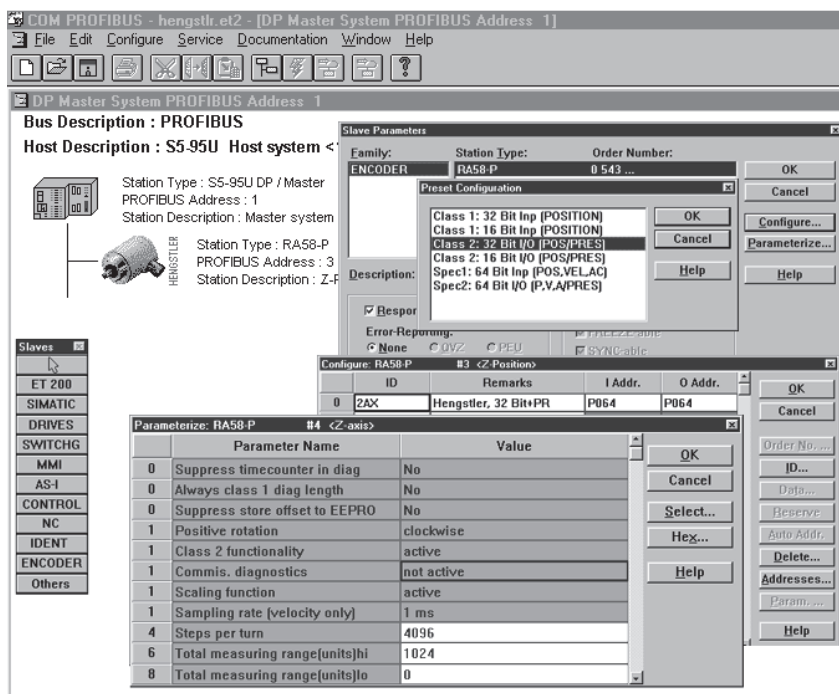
COM PROFIBUS - hengstlr.et2 - [DP Master System PROFIBUS Address 1]
File Edit Configure Service Documentation Window Help

DP Master System PROFIBUS Address 1
Bus Description : PROFIBUS
Host Description : S5-95U Host system <

Station Type : S5-95U DP / Master
PROFIBUS Address : 1
Station Description : Master system

HENGSTLER
Station Type : RA58-P
PROFIBUS Address : 3
Station Description : Z-P

Slaves
ET 200
SIMATIC
DRIVES
SWITCHG
MMI
AS-I
CONTROL
NC
IDENT
ENCODER
Others

Slave Parameters
Family: ENCODER
Station Type: RA58-P
Order Number: 0 543 ...
OK
Cancel
Configure...
Parameterize...
Help
Description:
Response
Error-Reporting:
None
QVZ
PEU
FREEZE-able
SYNC-able

Preset Configuration
Class 1: 32 Bit Inp (POSITION)
Class 1: 16 Bit Inp (POSITION)
Class 2: 32 Bit I/O (POS/PRES)
Class 2: 16 Bit I/O (POS/PRES)
Spec1: 64 Bit Inp (POS,VEL,AC)
Spec2: 64 Bit I/O (P,V,A/PRES)
OK
Cancel
Help

Configure: RA58-P #3 <Z-Position>
| | ID | Remarks | I Addr. | O Addr. |
|---|---|---|---|---|
| 0 | 2AX | Hengstler, 32 Bit+PR | P064 | P064 |
OK
Cancel
Order No. ...
ID...
Data...
Reserve
Auto Addr.
Delete...
Addresses...
Param. ...
Help

Parameterize: RA58-P #4 <Z-axis>
| | Parameter Name | Value |
|---|---|---|
| 0 | Suppress timecounter in diag | No |
| 0 | Always class 1 diag length | No |
| 0 | Suppress store offset to EEPRO | No |
| 1 | Positive rotation | clockwise |
| 1 | Class 2 functionality | active |
| 1 | Commis. diagnostics | not active |
| 1 | Scaling function | active |
| 1 | Sampling rate (velocity only) | 1 ms |
| 4 | Steps per turn | 4096 |
| 6 | Total measuring range(units)hi | 1024 |
| 8 | Total measuring range(units)lo | 0 |
OK
Cancel
Select...
Hex...
Help